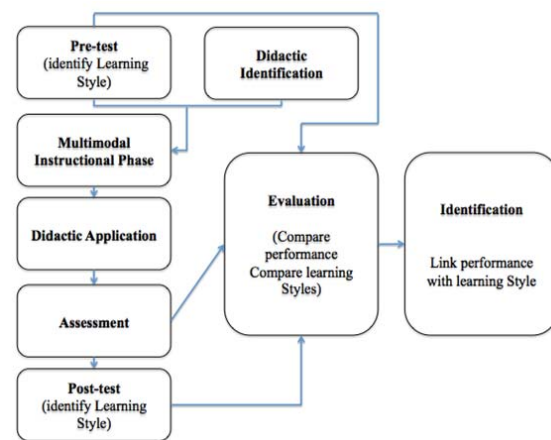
Pre-test
(identify Learning Style)

Didactic Identification

Multimodal Instructional Phase

Didactic Application

Assessment

Post-test
(identify Learning Style)

Evaluation

(Compare performance Compare learning Styles)

Identification

Link performance with learning Style